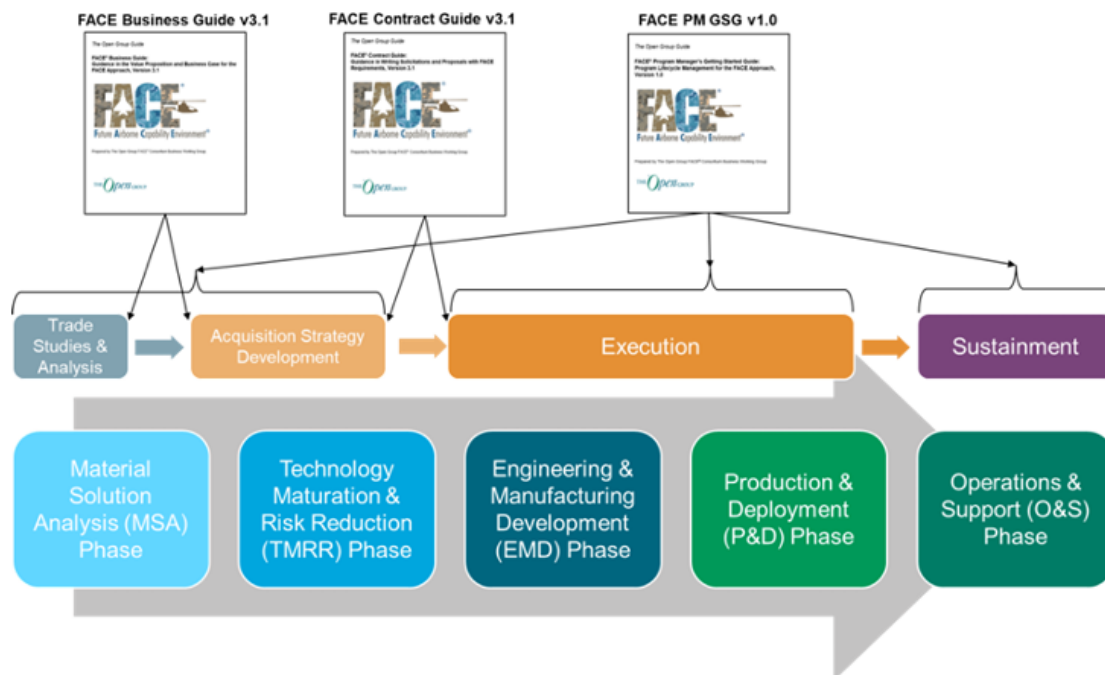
FACE Business Guide v3.1

The Open Group Guide

FACE® Business Guide: Guidance in the Value Proposition and Business Case for the FACE Approach, Version 3.1

FACE

Future Airborne Capability Environment®

Prepared by The Open Group FACE™ Consortium Business Working Group

The Open Group

FACE Contract Guide v3.1

The Open Group Guide

FACE® Contract Guide: Guidance in Writing Solicitations and Proposals with FACE Requirements, Version 3.1

FACE

Future Airborne Capability Environment®

Prepared by The Open Group FACE™ Consortium Business Working Group

The Open Group

FACE PM GSG v1.0

The Open Group Guide

FACE® Program Manager's Getting Started Guide: Program Lifecycle Management for the FACE Approach, Version 1.0

FACE

Future Airborne Capability Environment®

Prepared by The Open Group FACE™ Consortium Business Working Group

The Open Group

Trade Studies & Analysis

Acquisition Strategy Development

Execution

Sustainment

Material Solution Analysis (MSA) Phase

Technology Maturation & Risk Reduction (TMRR) Phase

Engineering & Manufacturing Development (EMD) Phase

Production & Deployment (P&D) Phase

Operations & Support (O&S) Phase